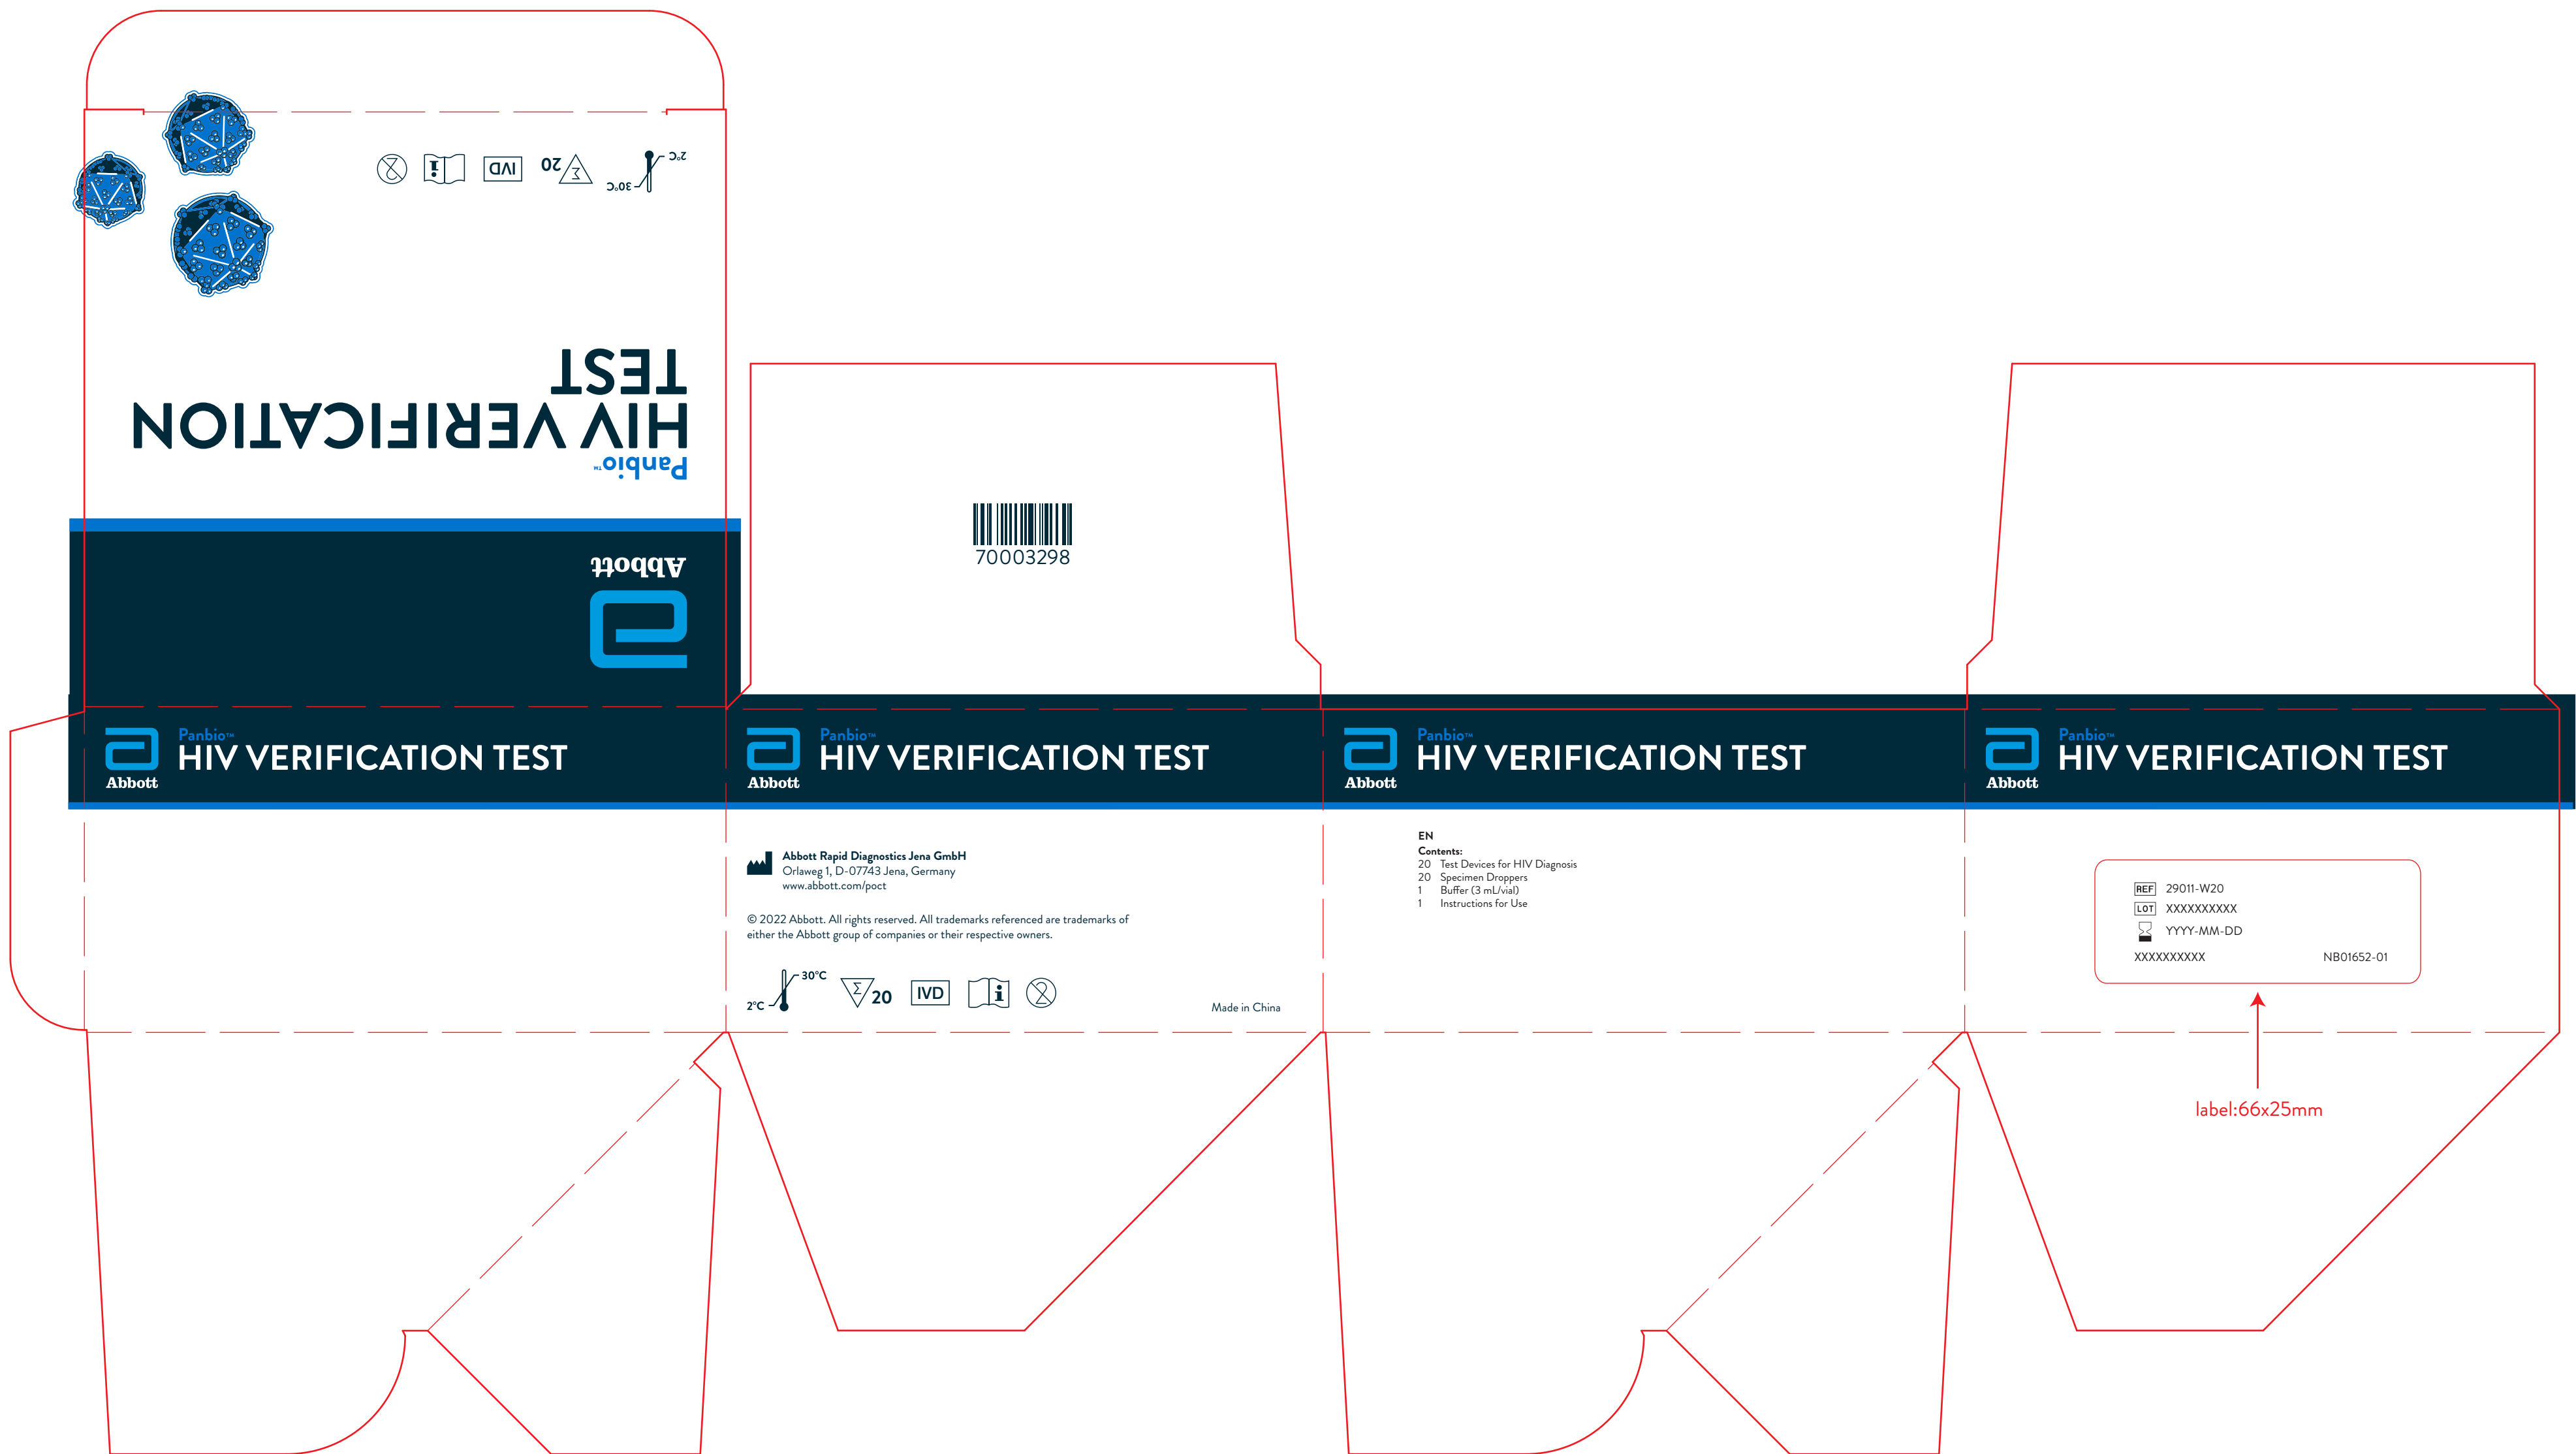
2°C 30°C 20 IVD

Panbio™
HIV VERIFICATION
TEST

Abbott

70003298

Abbott Panbio™ HIV VERIFICATION TEST

Abbott Panbio™ HIV VERIFICATION TEST

Abbott Panbio™ HIV VERIFICATION TEST

Abbott Panbio™ HIV VERIFICATION TEST

Abbott Rapid Diagnostics Jena GmbH
Orlaweg 1, D-07743 Jena, Germany
www.abbott.com/poct

© 2022 Abbott. All rights reserved. All trademarks referenced are trademarks of either the Abbott group of companies or their respective owners.

2°C 30°C 20 IVD

Made in China

EN
Contents:
20 Test Devices for HIV Diagnosis
20 Specimen Droppers
1 Buffer (3 mL/vial)
1 Instructions for Use

REF 29011-W20
LOT XXXXXXXXXX
YYYY-MM-DD
XXXXXXXXXX NB01652-01

label:66x25mm